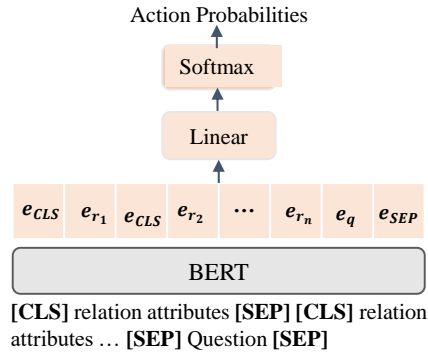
Action Probabilities

Softmax

Linear

| $e_{CLS}$ | $e_{r_1}$ | $e_{CLS}$ | $e_{r_2}$ | $\cdots$ | $e_{r_n}$ | $e_q$ | $e_{SEP}$ |
|---|---|---|---|---|---|---|---|

BERT

**[CLS]** relation attributes **[SEP]** **[CLS]** relation attributes … **[SEP]** Question **[SEP]**